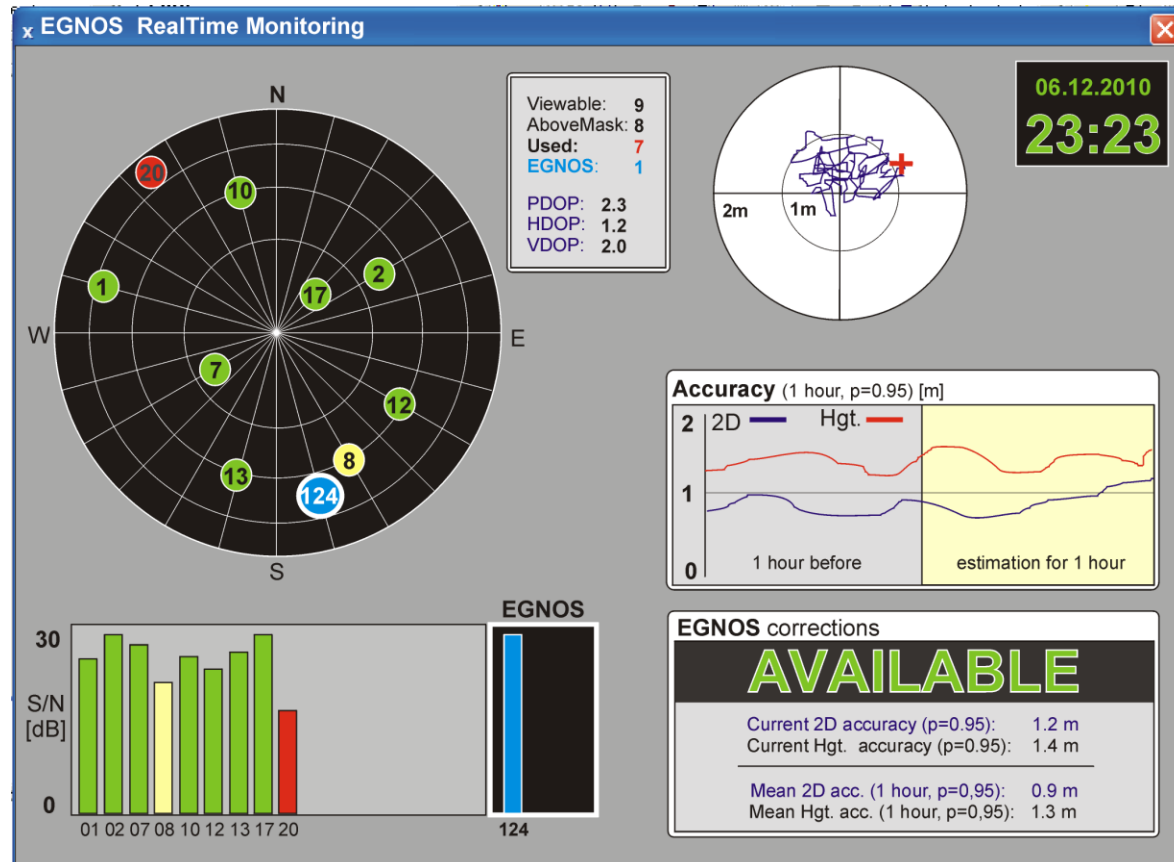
x EGNOS RealTime Monitoring

N
W
E
S
20
10
1
17
2
7
12
13
8
124

Viewable: 9
AboveMask: 8
Used: 7
EGNOS: 1

PDOP: 2.3
HDOP: 1.2
VDOP: 2.0

2m
1m

06.12.2010
23:23

Accuracy (1 hour, p=0.95) [m]
2 2D Hgt.
1
0
1 hour before
estimation for 1 hour

EGNOS
30
S/N [dB]
0
01 02 07 08 10 12 13 17 20
124

EGNOS corrections
AVAILABLE
Current 2D accuracy (p=0.95): 1.2 m
Current Hgt. accuracy (p=0.95): 1.4 m

Mean 2D acc. (1 hour, p=0,95): 0.9 m
Mean Hgt. acc. (1 hour, p=0,95): 1.3 m